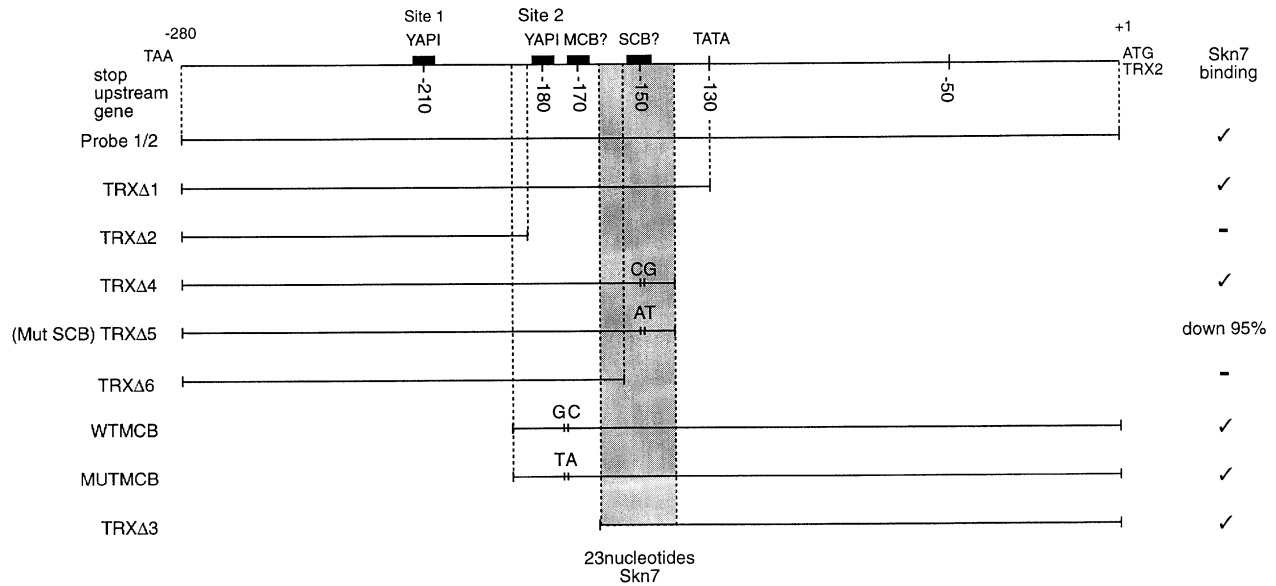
-280

TAA

stop upstream gene

Site 1

YAPI

Site 2

YAPI MCB? SCB?

TATA

+1

ATG TRX2

Skn7 binding

-210

-180

-170

-150

-130

-50

Probe 1/2 ✓

TRX$\Delta$1 ✓

TRX$\Delta$2 -

TRX$\Delta$4 CG ✓

(Mut SCB) TRX$\Delta$5 AT down 95%

TRX$\Delta$6 -

WTMCB GC ✓

MUTMCB TA ✓

TRX$\Delta$3 ✓

23nucleotides Skn7